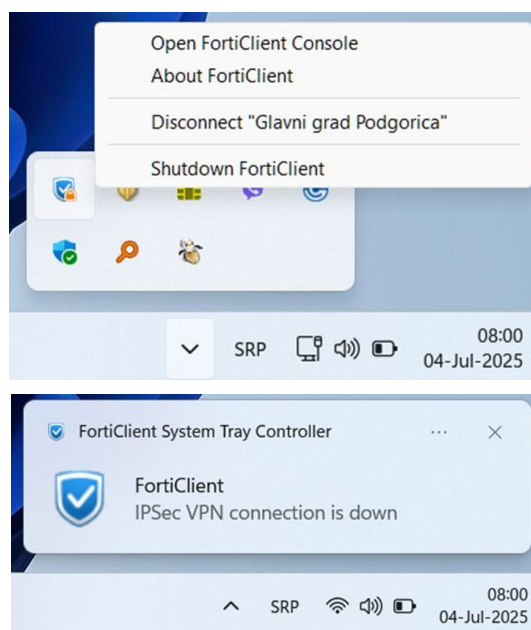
Open FortiClient Console
About FortiClient
Disconnect "Glavni grad Podgorica"
Shutdown FortiClient

SRP
08:00
04-Jul-2025

FortiClient System Tray Controller
...
×
FortiClient
IPSec VPN connection is down

SRP
08:00
04-Jul-2025